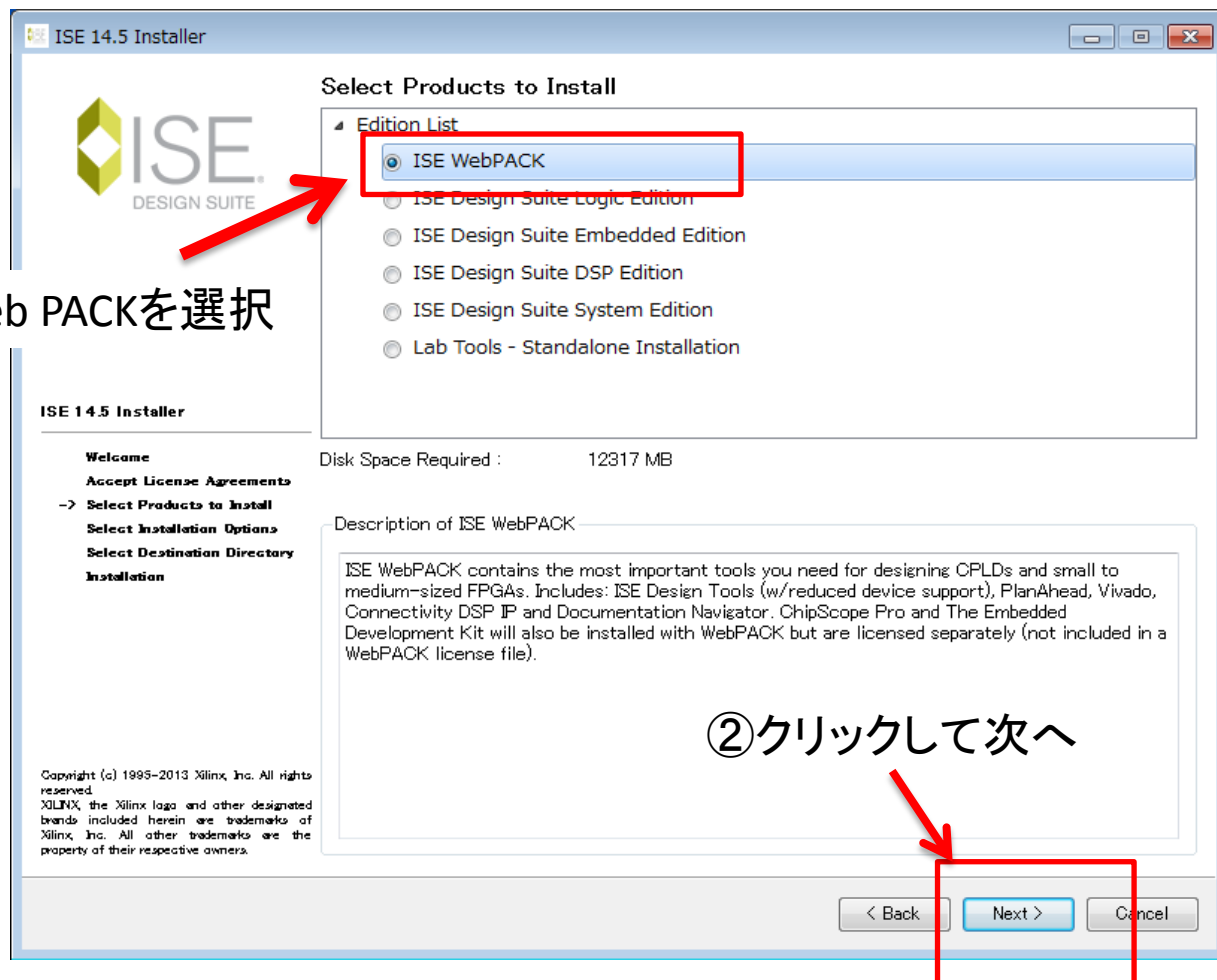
ISE 14.5 Installer

ISE DESIGN SUITE

Select Products to Install

Edition List

ISE WebPACK

ISE Design Suite Logic Edition

ISE Design Suite Embedded Edition

ISE Design Suite DSP Edition

ISE Design Suite System Edition

Lab Tools - Standalone Installation

b PACKを選択

ISE 14.5 Installer

Welcome
Accept License Agreements
-> Select Products to Install
Select Installation Options
Select Destination Directory
Installation

Disk Space Required : 12317 MB

Description of ISE WebPACK

ISE WebPACK contains the most important tools you need for designing CPLDs and small to medium-sized FPGAs. Includes: ISE Design Tools (w/reduced device support), PlanAhead, Vivado, Connectivity DSP IP and Documentation Navigator. ChipScope Pro and The Embedded Development Kit will also be installed with WebPACK but are licensed separately (not included in a WebPACK license file).

②クリックして次へ

Copyright (c) 1995-2013 Xilinx, Inc. All rights reserved.
XILINX, the Xilinx logo and other designated brands included herein are trademarks of Xilinx, Inc. All other trademarks are the property of their respective owners.

< Back Next > Cancel